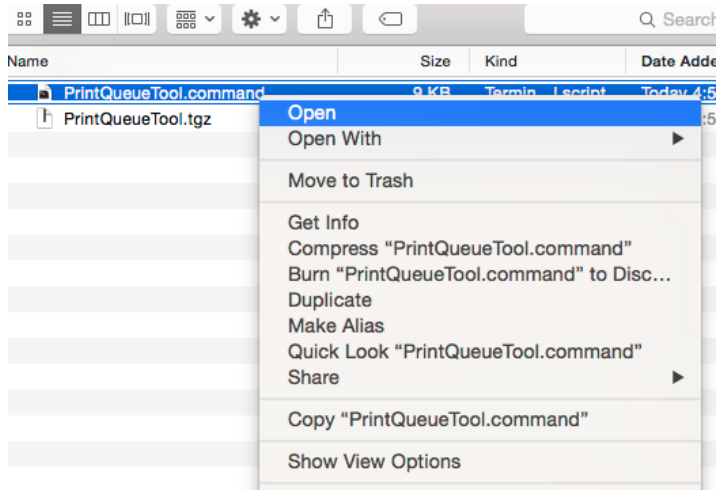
Search

| Name | Size | Kind | Date Adde |
|---|---|---|---|
| PrintQueueTool.command | 9 KB | Termin...l script | Today 4:5 |
| PrintQueueTool.tgz | | | :5 |

Open
Open With
Move to Trash
Get Info
Compress "PrintQueueTool.command"
Burn "PrintQueueTool.command" to Disc…
Duplicate
Make Alias
Quick Look "PrintQueueTool.command"
Share
Copy "PrintQueueTool.command"
Show View Options